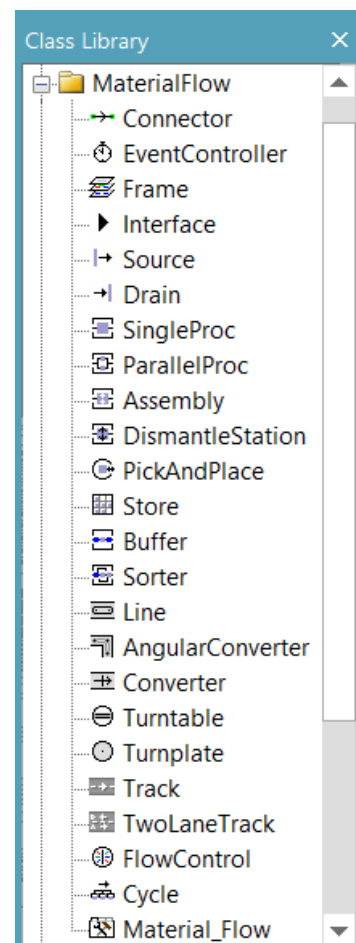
Class Library
MaterialFlow
Connector
EventController
Frame
Interface
Source
Drain
SingleProc
ParallelProc
Assembly
DismantleStation
PickAndPlace
Store
Buffer
Sorter
Line
AngularConverter
Converter
Turntable
Turnplate
Track
TwoLaneTrack
FlowControl
Cycle
Material_Flow